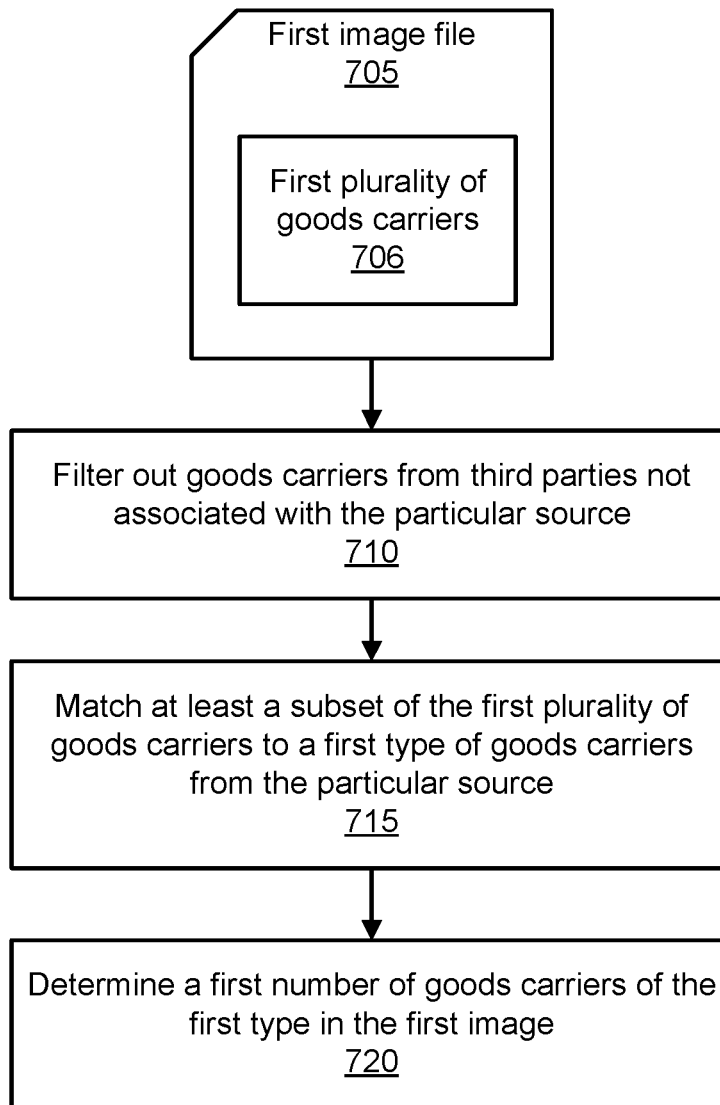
First image file
705

First plurality of goods carriers
706

Filter out goods carriers from third parties not associated with the particular source
710

Match at least a subset of the first plurality of goods carriers to a first type of goods carriers from the particular source
715

Determine a first number of goods carriers of the first type in the first image
720